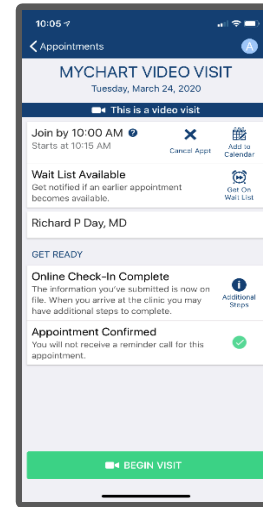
10:05

Appointments

A

MYCHART VIDEO VISIT

Tuesday, March 24, 2020

This is a video visit

Join by 10:00 AM

Starts at 10:15 AM

Cancel Appt

Add to Calendar

Wait List Available

Get notified if an earlier appointment becomes available.

Get On Wait List

Richard P Day, MD

GET READY

Online Check-In Complete

The information you've submitted is now on file. When you arrive at the clinic you may have additional steps to complete.

Additional Steps

Appointment Confirmed

You will not receive a reminder call for this appointment.

BEGIN VISIT